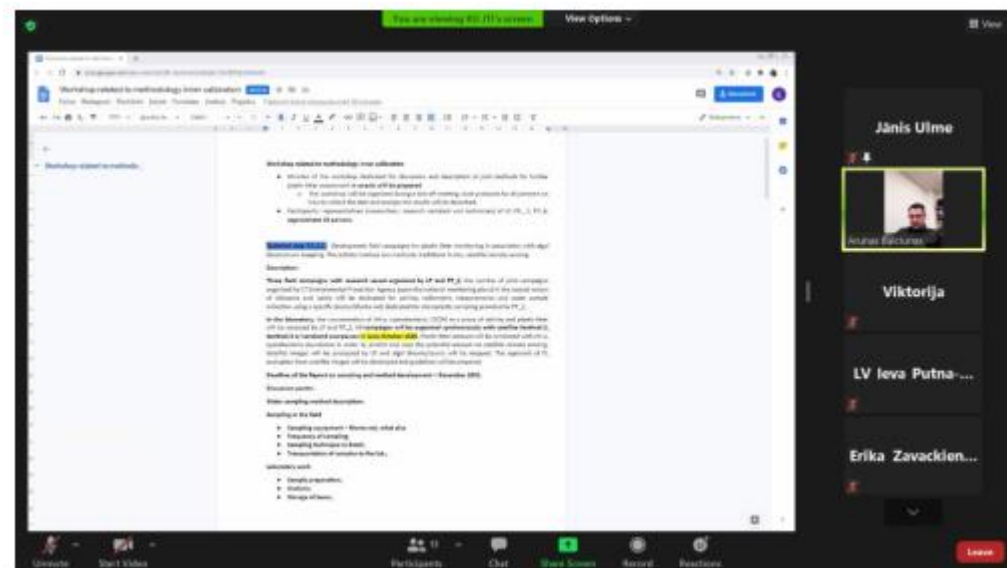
You are viewing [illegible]'s screen

View Options

View

Workshop related to methodology inter-calibration

Workshop related to methodo...

Workshop related to methodology inter-calibration

Subtask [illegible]

Description:

Deadline of the Report on sampling and method development – December 2021

Discussion points:

Video sampling method description:

Sampling in the field:

Laboratory work:

Jānis Ulme

Arunas Balciunas

Viktorija

LV Ieva Putna-...

Erika Zavackien...

Unmute

Start Video

Participants

Chat

Share Screen

Record

Reactions

Leave